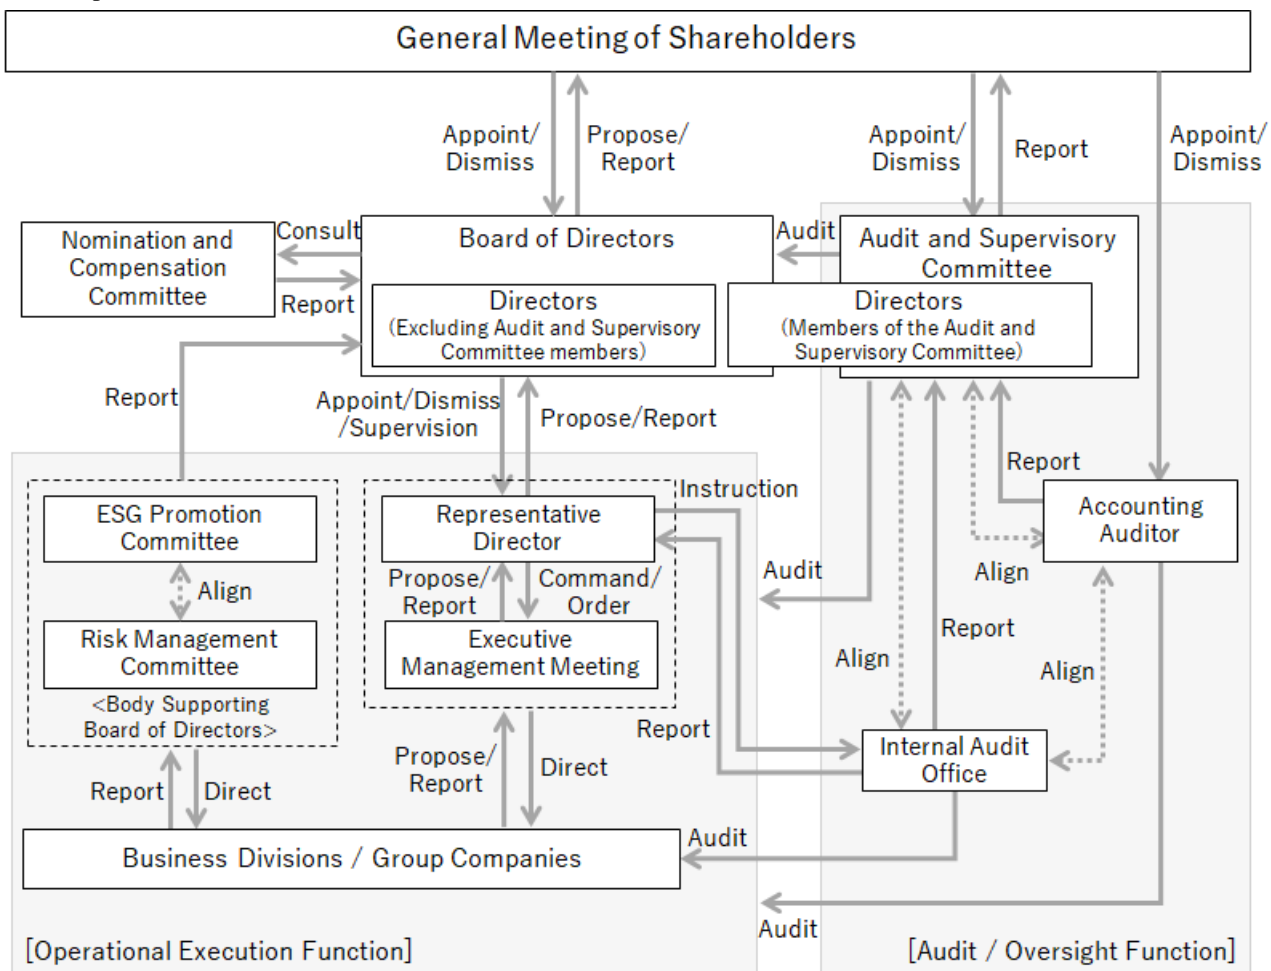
General Meeting of Shareholders

Appoint/ Dismiss

Propose/ Report

Appoint/ Dismiss

Report

Appoint/ Dismiss

Nomination and Compensation Committee

Consult

Report

Board of Directors

Directors (Excluding Audit and Supervisory Committee members)

Audit

Audit and Supervisory Committee

Directors (Members of the Audit and Supervisory Committee)

Report

Appoint/Dismiss /Supervision

Propose/Report

Report

Instruction

Accounting Auditor

ESG Promotion Committee

Align

Risk Management Committee

<Body Supporting Board of Directors>

Representative Director

Propose/ Report

Command/ Order

Executive Management Meeting

Audit

Align

Report

Align

Align

Report

Internal Audit Office

Report

Direct

Propose/ Report

Direct

Business Divisions / Group Companies

Audit

Audit

[Operational Execution Function]

[Audit / Oversight Function]